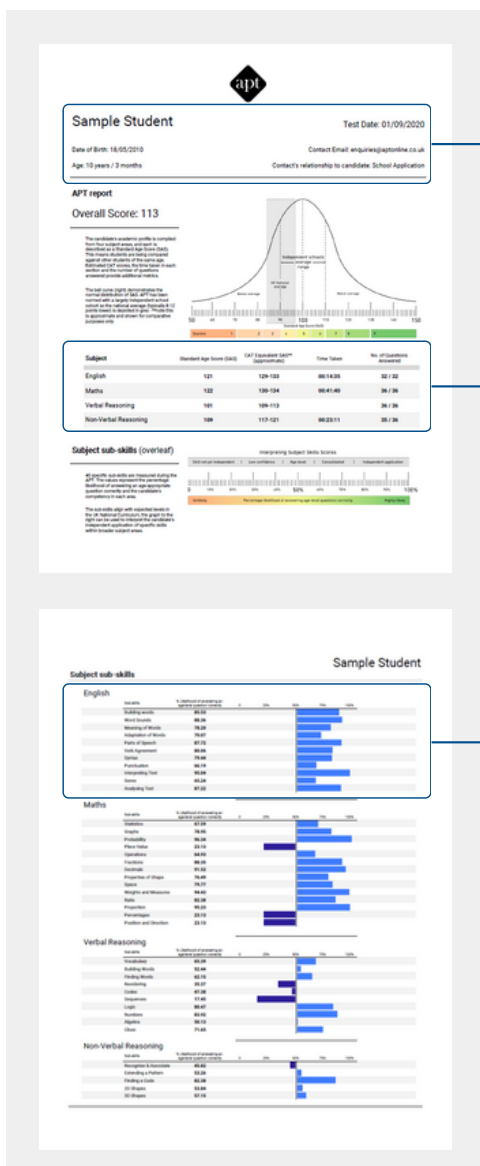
apt

Sample Student

Test Date: 01/09/2020

Date of Birth: 18/05/2010

Contact Email: enquiries@aptonline.co.uk

Age: 10 years / 3 months

Contact's relationship to candidate: School Application

APT report

Overall Score: 113

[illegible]

| Subject | Standard Age Score (SAS) | CAT Equivalent SAS** (approximate) | Time Taken | No. of Questions Answered |
|---|---|---|---|---|
| English | 121 | 129-133 | 00:14:05 | 32 / 32 |
| Maths | 122 | 130-134 | 00:41:40 | 36 / 36 |
| Verbal Reasoning | 101 | 109-113 | | 36 / 36 |
| Non-Verbal Reasoning | 109 | 117-121 | 00:23:11 | 35 / 36 |

Subject sub-skills (overleaf)

Interpreting Subject Skills Scores

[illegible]

Subject sub-skills

Sample Student

English

Maths

Verbal Reasoning

Non-Verbal Reasoning

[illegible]